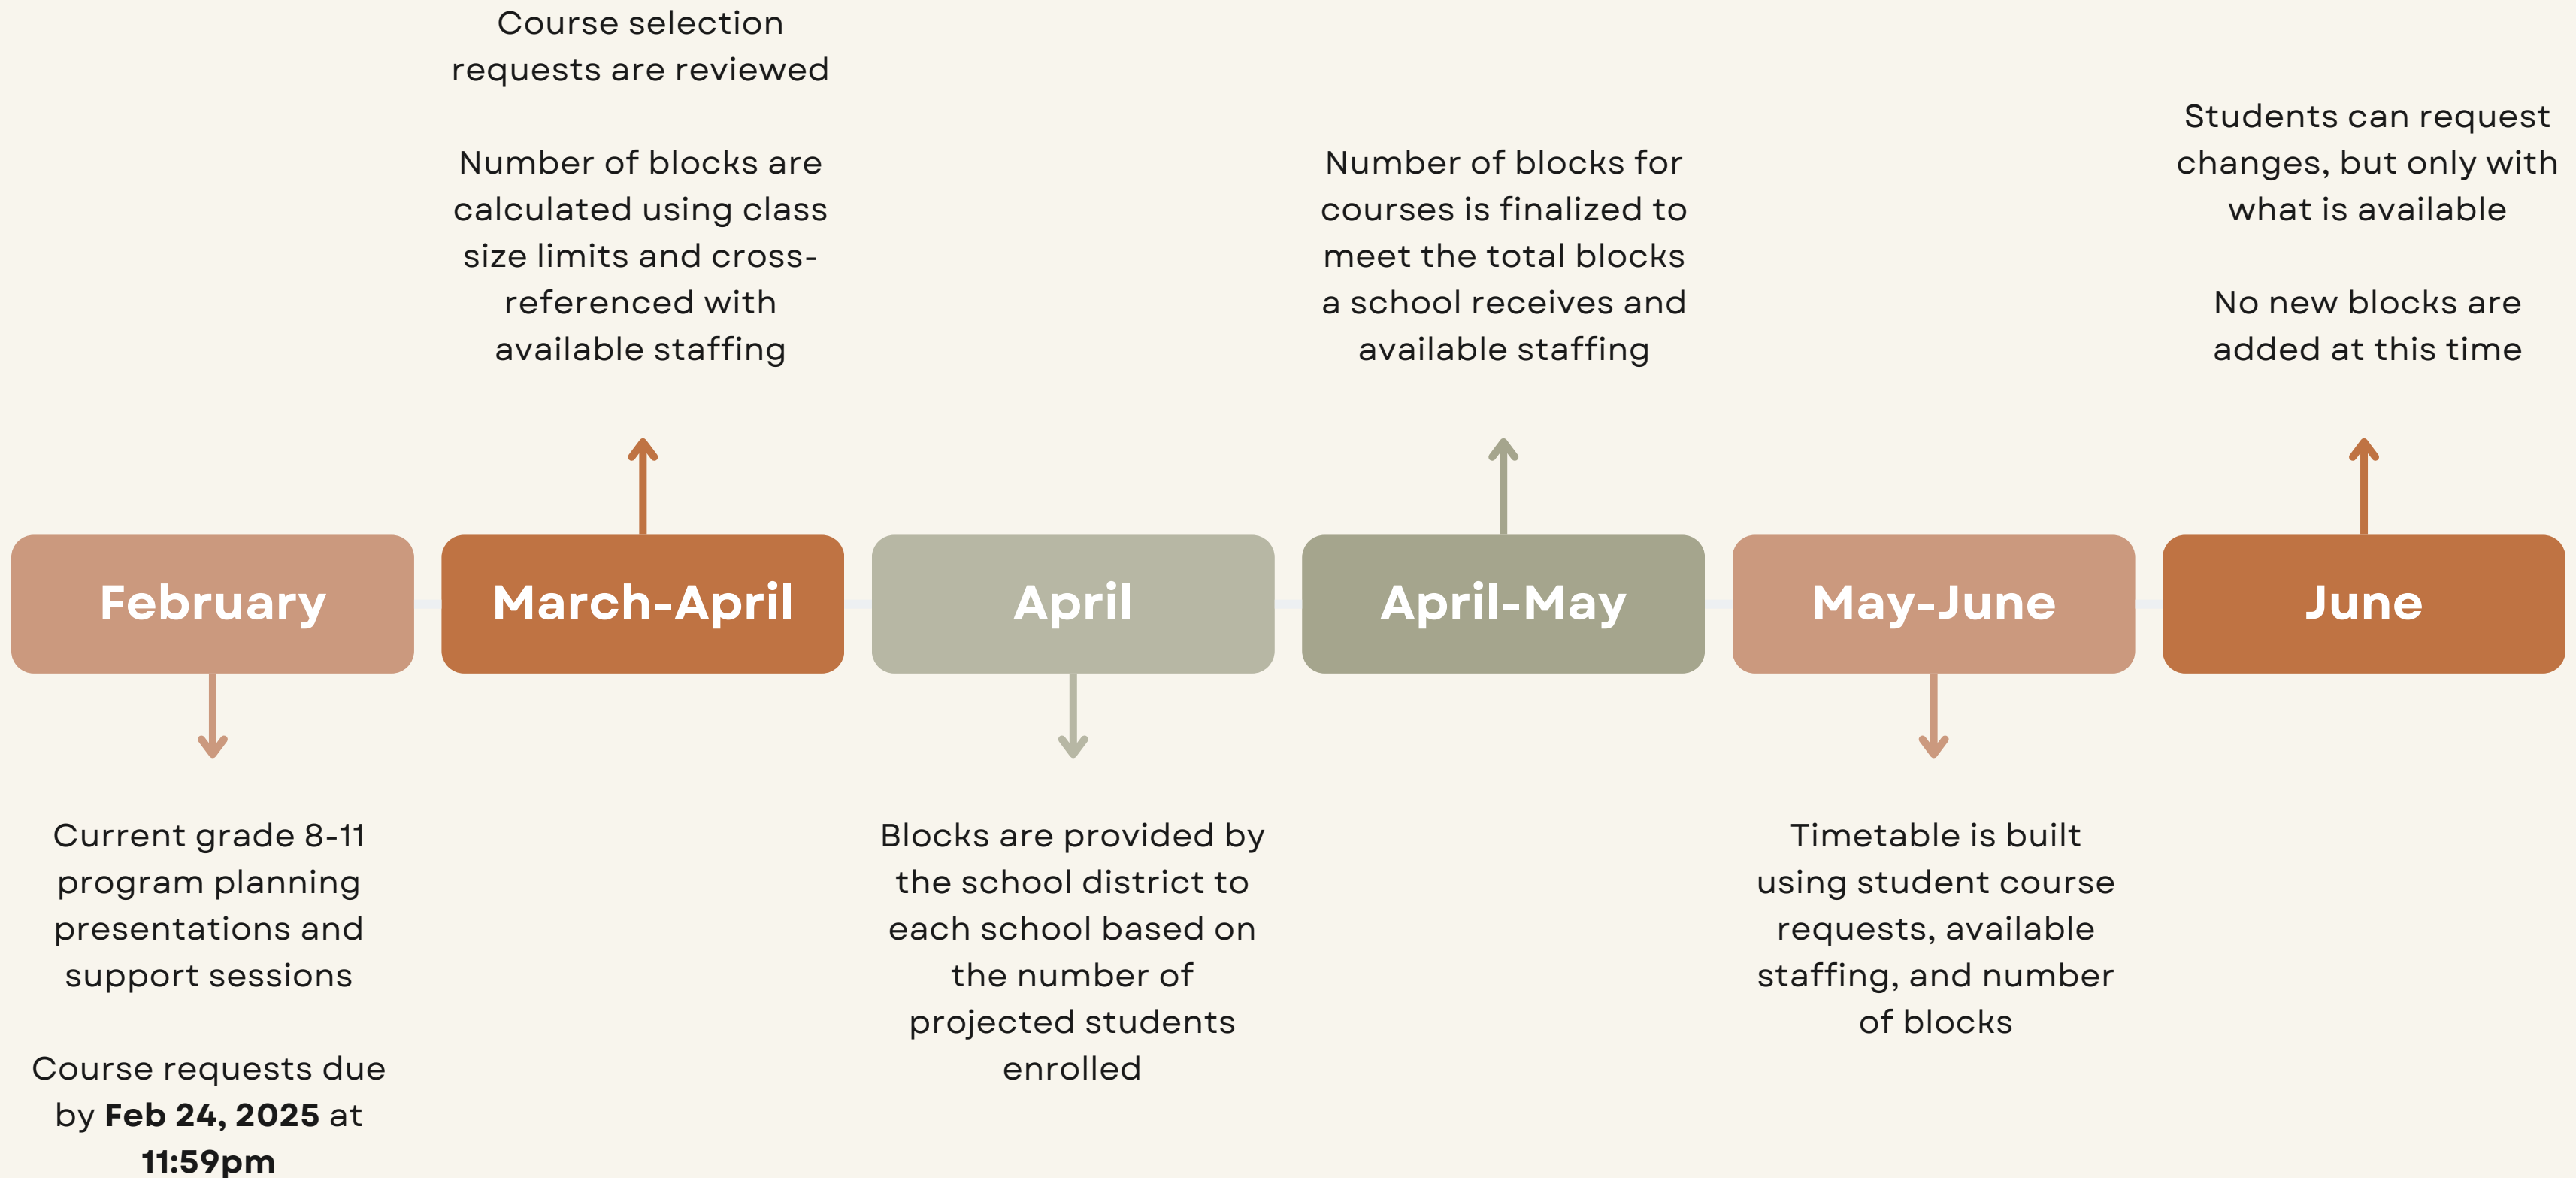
February

Current grade 8-11 program planning presentations and support sessions

Course requests due by **Feb 24, 2025** at **11:59pm**

March-April

Course selection requests are reviewed

Number of blocks are calculated using class size limits and cross-referenced with available staffing

April

Blocks are provided by the school district to each school based on the number of projected students enrolled

April-May

Number of blocks for courses is finalized to meet the total blocks a school receives and available staffing

May-June

Timetable is built using student course requests, available staffing, and number of blocks

June

Students can request changes, but only with what is available

No new blocks are added at this time